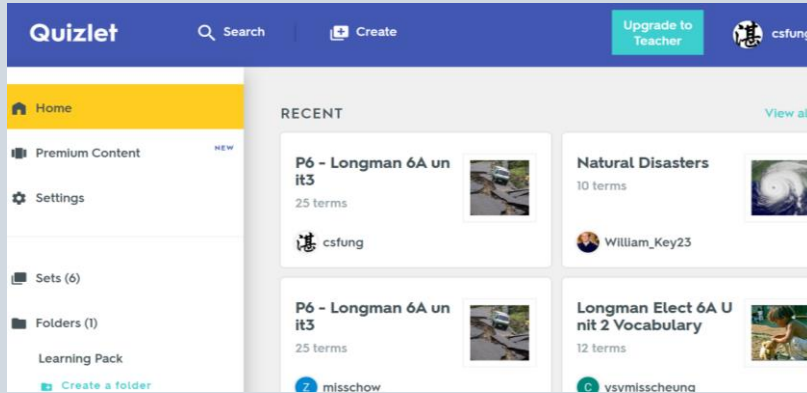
Quizlet Search Create Upgrade to Teacher csfung

Home
Premium Content NEW
Settings

Sets (6)
Folders (1)
Learning Pack
Create a folder

RECENT View al

P6 - Longman 6A unit3
25 terms
csfung

Natural Disasters
10 terms
William_Key23

P6 - Longman 6A unit3
25 terms
misschow

Longman Elect 6A Unit 2 Vocabulary
12 terms
ysymisscheung